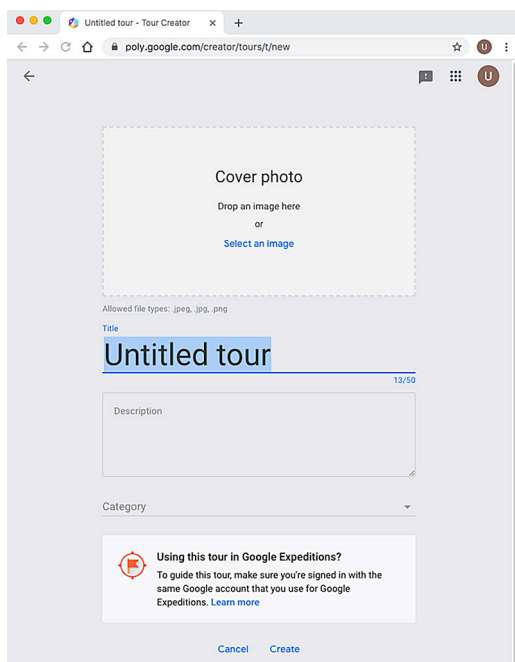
Untitled tour - Tour Creator ×
+
poly.google.com/creator/tours/t/new
U
U

Cover photo
Drop an image here
or
Select an image

Allowed file types: .jpeg, .jpg, .png

Title
Untitled tour
13/50

Description

Category

Using this tour in Google Expeditions?
To guide this tour, make sure you're signed in with the same Google account that you use for Google Expeditions. Learn more

Cancel Create